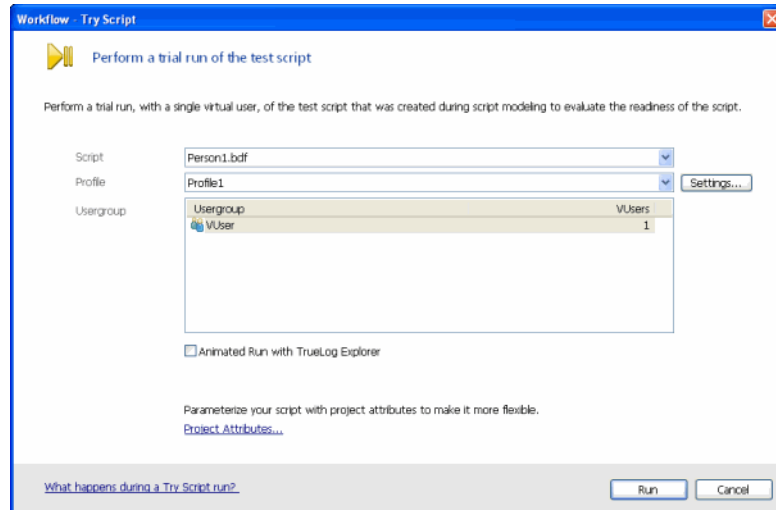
Workflow - Try Script

Perform a trial run of the test script

Perform a trial run, with a single virtual user, of the test script that was created during script modeling to evaluate the readiness of the script.

Script Person1.bdf

Profile Profile1 Settings...

Usergroup

| Usergroup | VUsers |
|---|---|
| VUser | 1 |

Animated Run with TrueLog Explorer

Parameterize your script with project attributes to make it more flexible.

Project Attributes...

What happens during a Try Script run?

Run Cancel